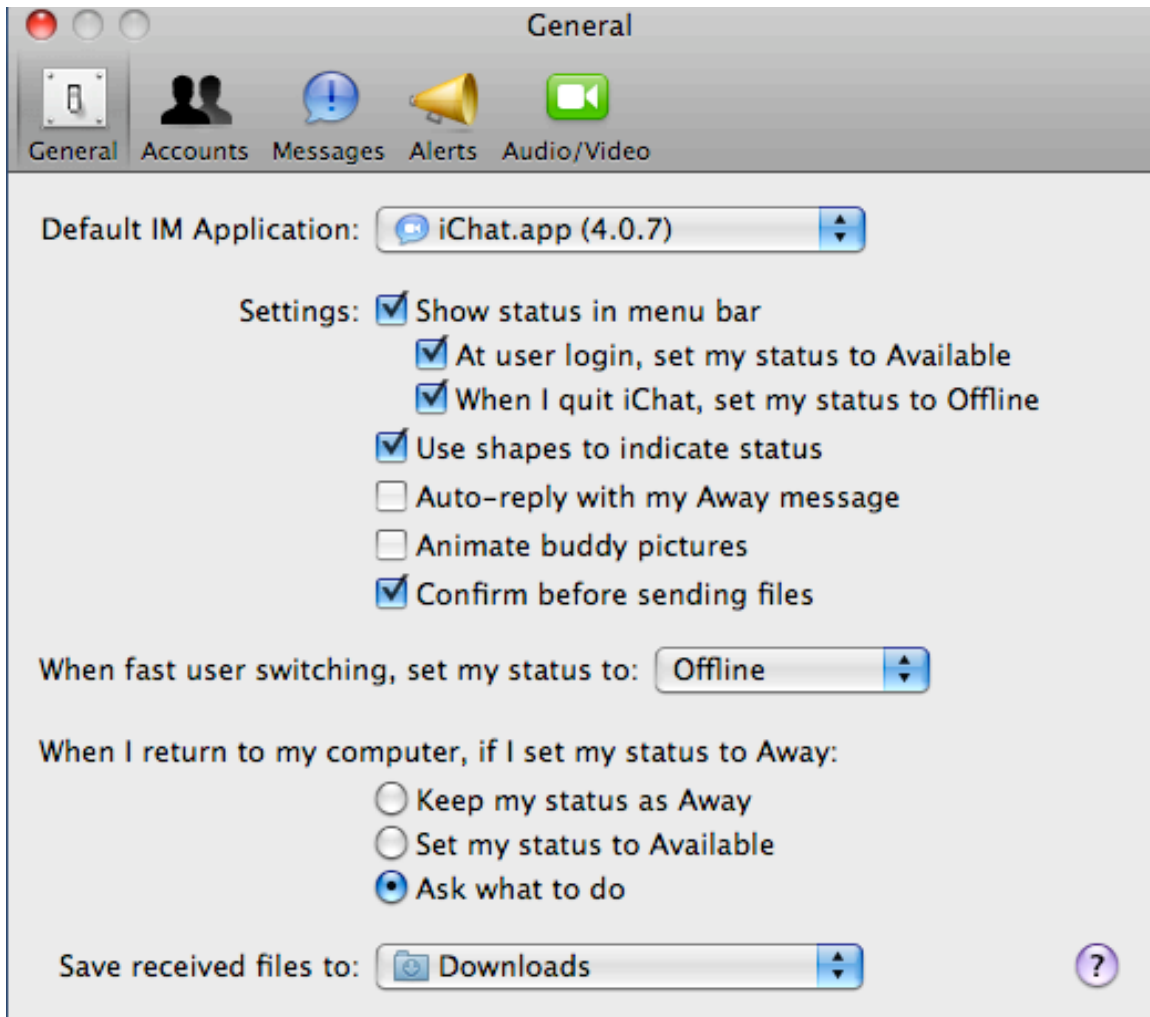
General

General Accounts Messages Alerts Audio/Video

Default IM Application: iChat.app (4.0.7)

Settings: Show status in menu bar
At user login, set my status to Available
When I quit iChat, set my status to Offline
Use shapes to indicate status
Auto-reply with my Away message
Animate buddy pictures
Confirm before sending files

When fast user switching, set my status to: Offline

When I return to my computer, if I set my status to Away:
Keep my status as Away
Set my status to Available
Ask what to do

Save received files to: Downloads

?